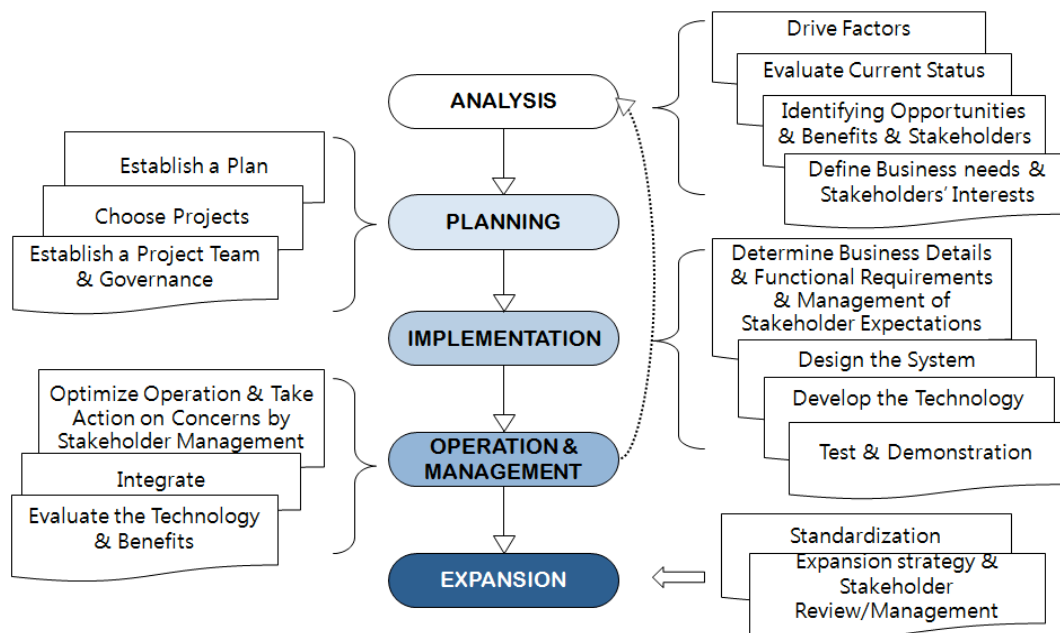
ANALYSIS

Drive Factors

Evaluate Current Status

Identifying Opportunities & Benefits & Stakeholders

Define Business needs & Stakeholders' Interests

PLANNING

Establish a Plan

Choose Projects

Establish a Project Team & Governance

IMPLEMENTATION

Determine Business Details & Functional Requirements & Management of Stakeholder Expectations

Design the System

Develop the Technology

Test & Demonstration

OPERATION & MANAGEMENT

Optimize Operation & Take Action on Concerns by Stakeholder Management

Integrate

Evaluate the Technology & Benefits

EXPANSION

Standardization

Expansion strategy & Stakeholder Review/Management